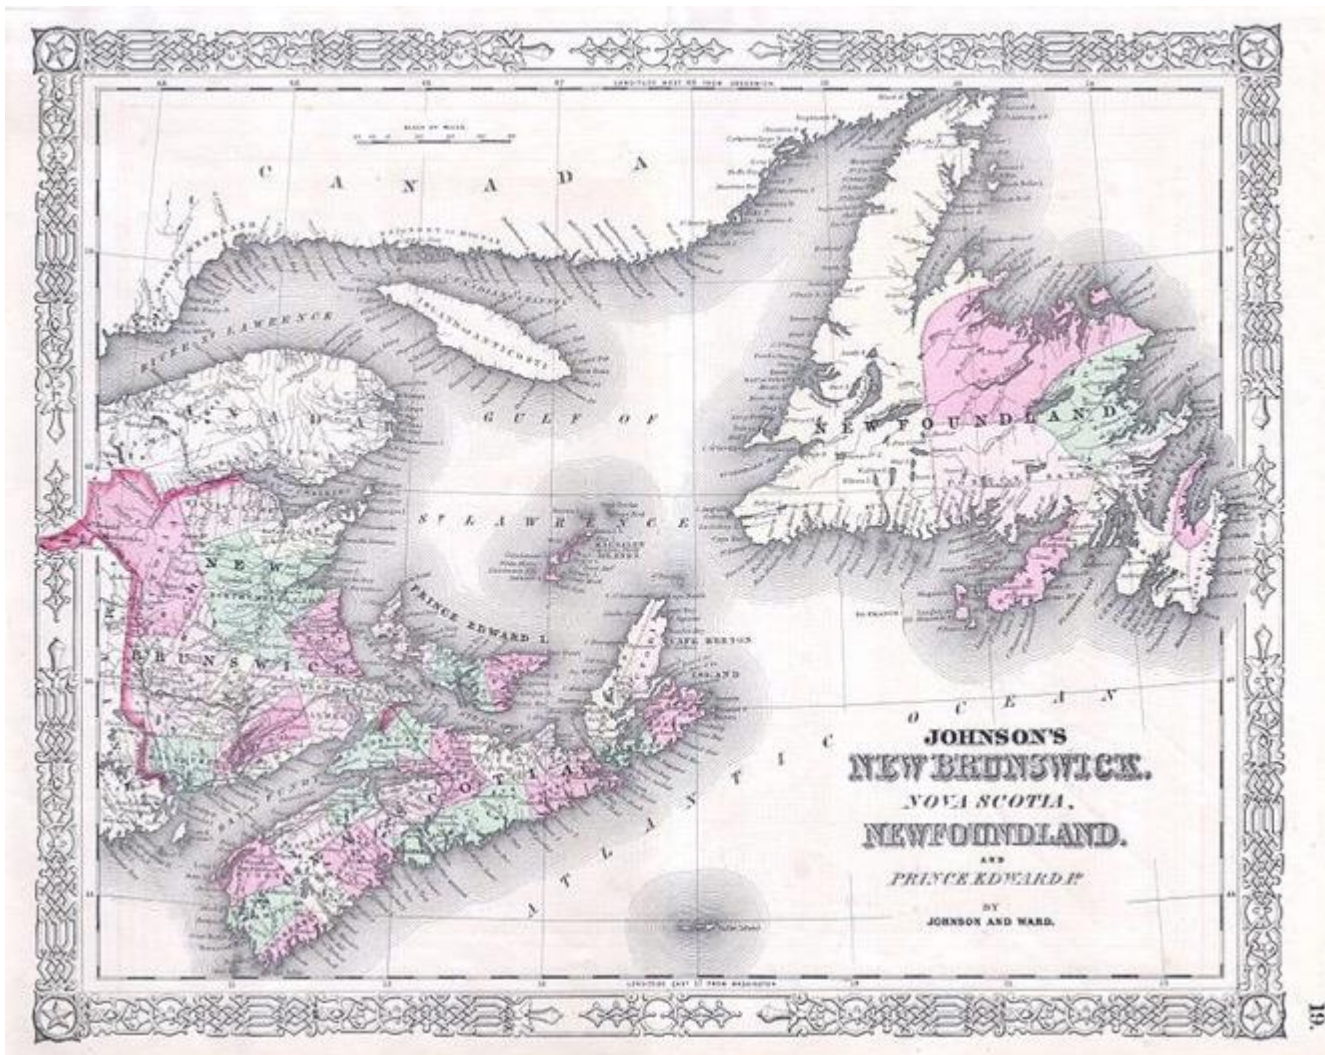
LONGITUDE WEST 60 FROM GREENWICH

C A N A D A

RIVER ST. LAWRENCE

ISLAND OF ANTICOSTI

C A N A D A

GULF OF

ST. LAWRENCE

NEW

BRUNSWICK

PRINCE EDWARD I.

CAPE BRETON

ISLAND

NOVA SCOTIA

NEWFOUNDLAND

ATLANTIC OCEAN

JOHNSON'S
NEW BRUNSWICK.
NOVA SCOTIA,
NEWFOUNDLAND.
AND
PRINCE EDWARD IS.
BY
JOHNSON AND WARD.

LONGITUDE EAST 17 FROM WASHINGTON

19.